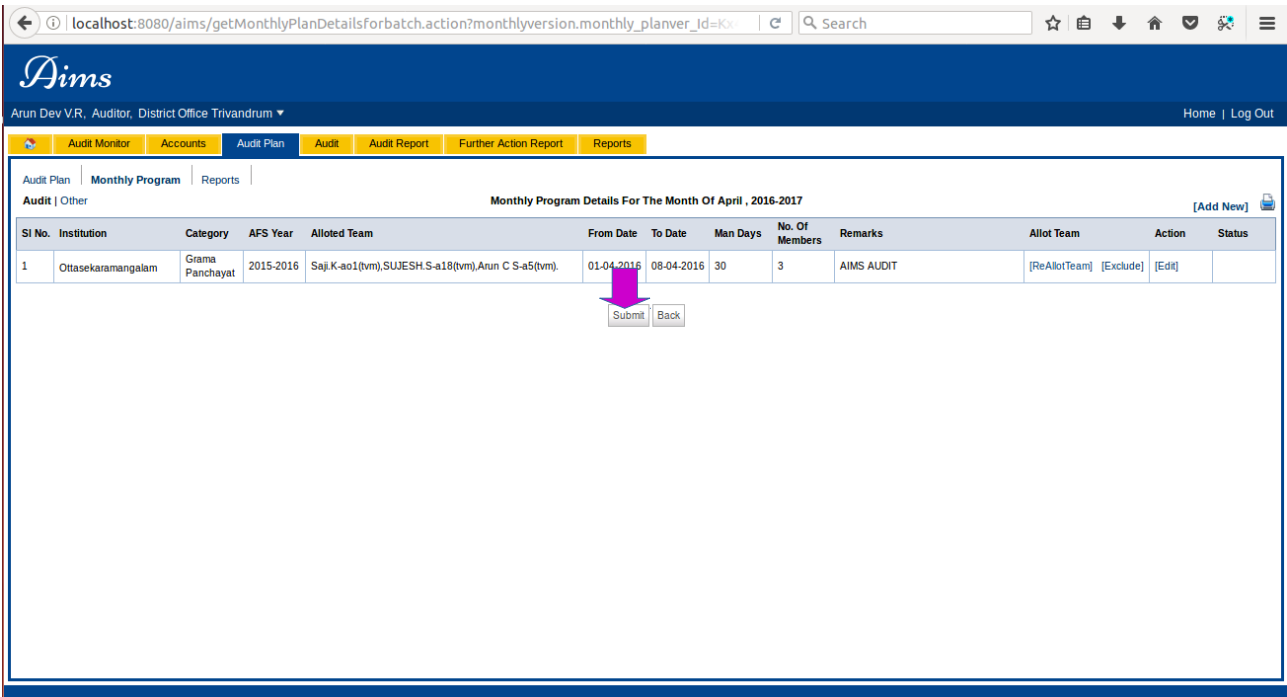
localhost:8080/aims/getMonthlyPlanDetailsforbatch.action?monthlyversion.monthly_planver_Id=Kx

Search

Aims

Arun Dev V.R, Auditor, District Office Trivandrum ▾

Home | Log Out

Audit Monitor | Accounts | Audit Plan | Audit | Audit Report | Further Action Report | Reports

Audit Plan | Monthly Program | Reports

Audit | Other

Monthly Program Details For The Month Of April , 2016-2017

[Add New]

| Sl No. | Institution | Category | AFS Year | Alloted Team | From Date | To Date | Man Days | No. Of Members | Remarks | Allot Team | Action | Status |
|---|---|---|---|---|---|---|---|---|---|---|---|---|
| 1 | Ottasekaramangalam | Grama Panchayat | 2015-2016 | Saji.K-ao1(tvm),SUJESH.S-a18(tvm),Arun C S-a5(tvm). | 01-04-2016 | 08-04-2016 | 30 | 3 | AIMS AUDIT | [ReAllotTeam] [Exclude] | [Edit] | |

Submit Back